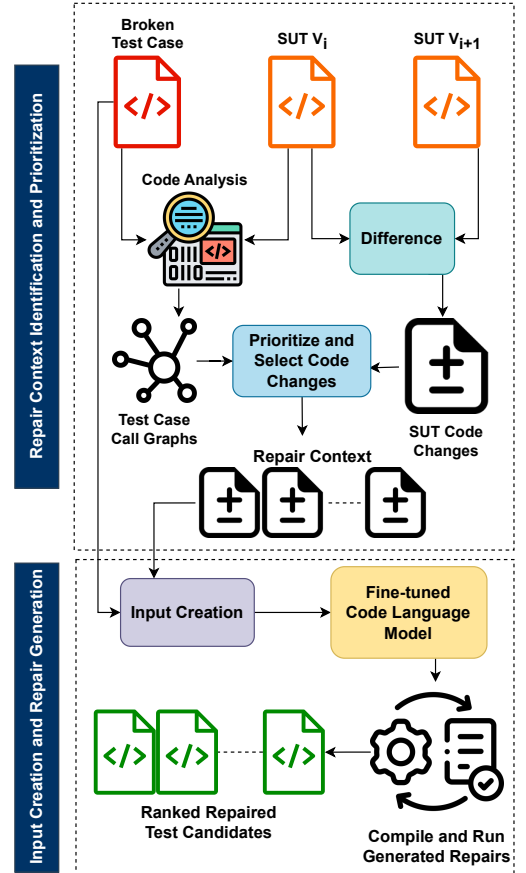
Repair Context Identification and Prioritization

Broken Test Case

</>

SUT $V_i$

</>

SUT $V_{i+1}$

</>

Code Analysis

</>

Difference

Prioritize and Select Code Changes

Test Case Call Graphs

SUT Code Changes

Repair Context

Input Creation and Repair Generation

Input Creation

Fine-tuned Code Language Model

</>

</>

</>

Ranked Repaired Test Candidates

Compile and Run Generated Repairs